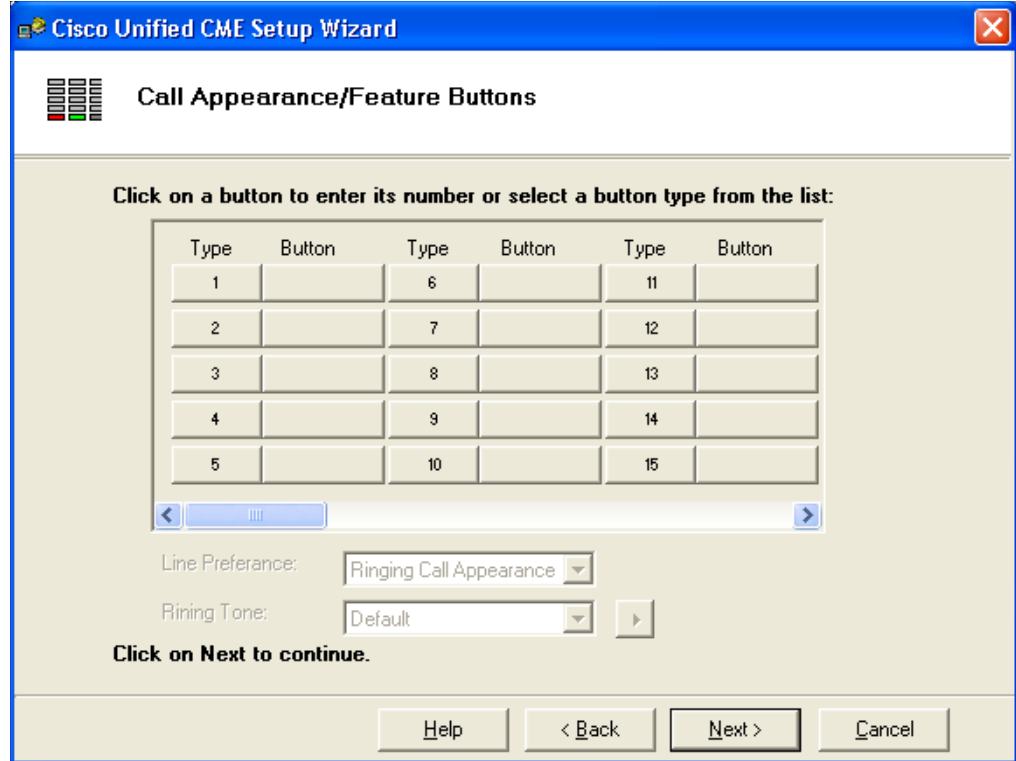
Cisco Unified CME Setup Wizard

Call Appearance/Feature Buttons

Click on a button to enter its number or select a button type from the list:

| Type | Button | Type | Button | Type | Button |
|---|---|---|---|---|---|
| 1 | | 6 | | 11 | |
| 2 | | 7 | | 12 | |
| 3 | | 8 | | 13 | |
| 4 | | 9 | | 14 | |
| 5 | | 10 | | 15 | |

Line Preferance: Ringing Call Appearance

Rining Tone: Default

Click on Next to continue.

Help
< Back
Next >
Cancel